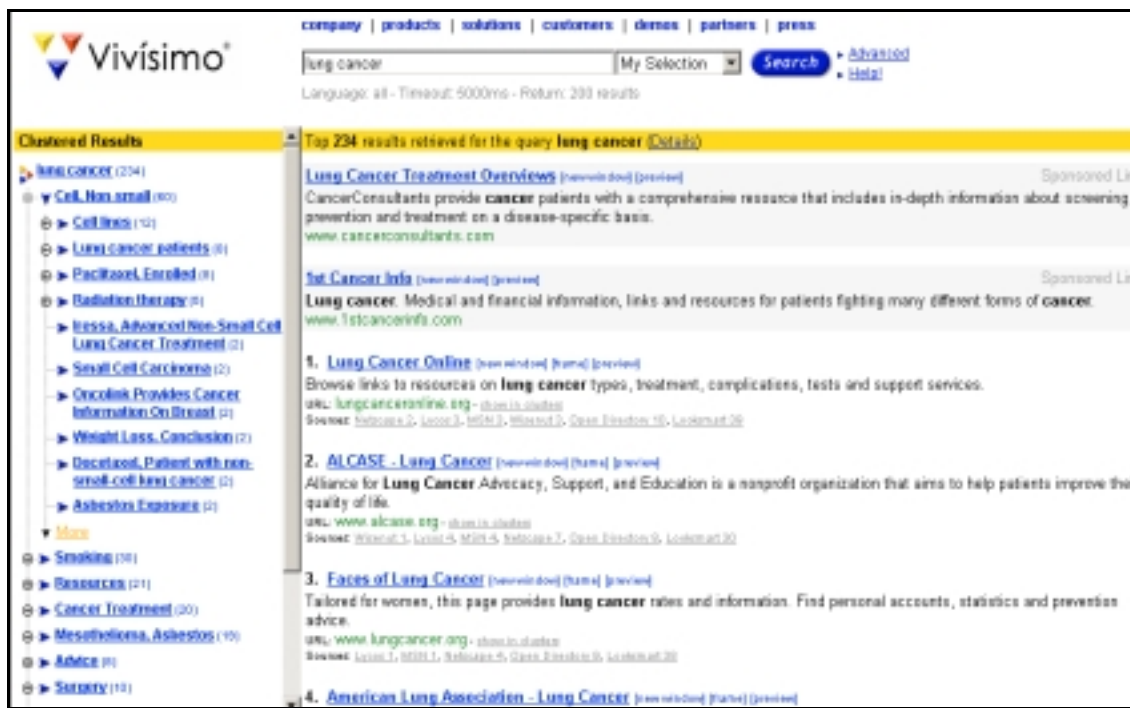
Vivísimo®

company | products | solutions | customers | demos | partners | press

lung cancer

My Selection

Search

▸ Advanced
▸ Help!

Language: all - Timeout: 5000ms - Return: 200 results

Clustered Results

lung cancer (234)
Cell, Non small (60)
Cell lines (12)
Lung cancer patients (6)
Paclitaxel, Enrolled (6)
Radiation therapy (6)
Iressa, Advanced Non-Small Cell Lung Cancer Treatment (2)
Small Cell Carcinoma (2)
Oncolink Provides Cancer Information On Breast (2)
Weight Loss, Conclusion (2)
Docetaxel, Patient with non-small-cell lung cancer (2)
Asbestos Exposure (2)
More
Smoking (38)
Resources (21)
Cancer Treatment (20)
Mesothelioma, Asbestos (15)
Advice (9)
Surgery (13)

Top 234 results retrieved for the query lung cancer (Details)

Lung Cancer Treatment Overviews [new window] [preview]
Sponsored Li
CancerConsultants provide cancer patients with a comprehensive resource that includes in-depth information about screening prevention and treatment on a disease-specific basis.
www.cancerconsultants.com

1st Cancer Info [new window] [preview]
Sponsored Li
Lung cancer. Medical and financial information, links and resources for patients fighting many different forms of cancer.
www.1stcancerinfo.com

1. Lung Cancer Online [new window] [frame] [preview]
Browse links to resources on lung cancer types, treatment, complications, tests and support services.
URL: lungcanceronline.org - show in clusters
Sources: Netscape 2, Lycos 3, MSN 3, Wisenut 3, Open Directory 10, Looksmart 39

2. ALCASE - Lung Cancer [new window] [frame] [preview]
Alliance for Lung Cancer Advocacy, Support, and Education is a nonprofit organization that aims to help patients improve the quality of life.
URL: www.alcase.org - show in clusters
Sources: Wisenut 1, Lycos 4, MSN 4, Netscape 7, Open Directory 9, Looksmart 30

3. Faces of Lung Cancer [new window] [frame] [preview]
Tailored for women, this page provides lung cancer rates and information. Find personal accounts, statistics and prevention advice.
URL: www.lungcancer.org - show in clusters
Sources: Lycos 1, MSN 1, Netscape 4, Open Directory 6, Looksmart 20

4. American Lung Association - Lung Cancer [new window] [frame] [preview]